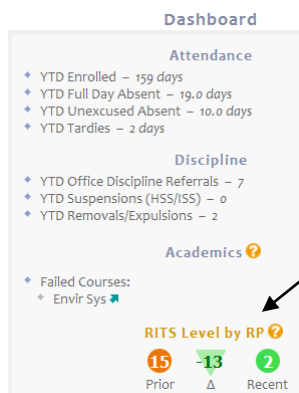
Dashboard

Attendance

- YTD Enrolled – 159 days
- YTD Full Day Absent – 19.0 days
- YTD Unexcused Absent – 10.0 days
- YTD Tardies – 2 days

Discipline

- YTD Office Discipline Referrals – 7
- YTD Suspensions (HSS/ISS) – 0
- YTD Removals/Expulsions – 2

Academics ?

- Failed Courses:
  - Envir Sys

RITS Level by RP ?

15 Prior
-13 Δ
2 Recent